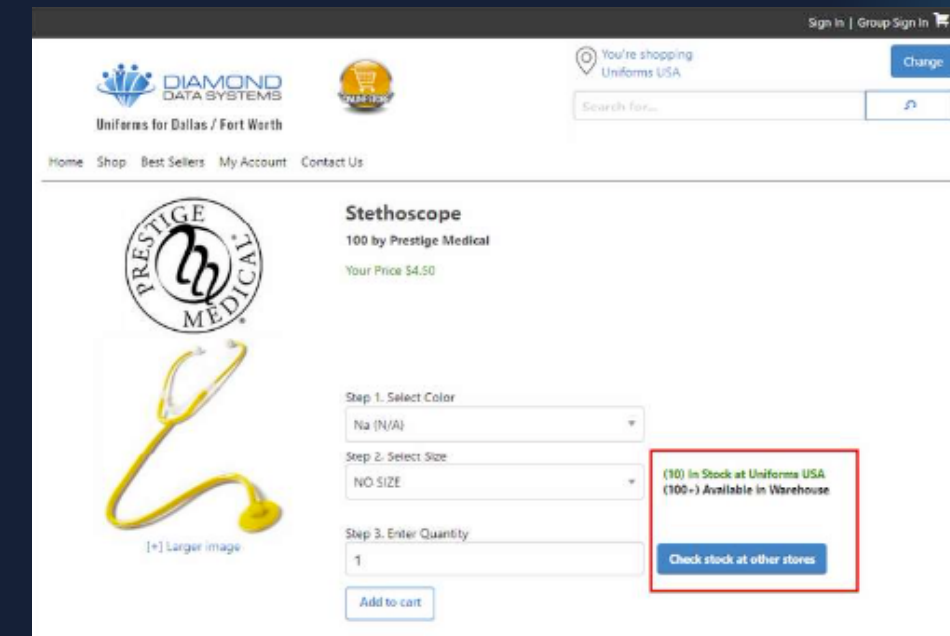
Sign In | Group Sign In

DIAMOND DATA SYSTEMS

Uniforms for Dallas / Fort Worth

You're shopping Uniforms USA

Change

Search for...

Home Shop Best Sellers My Account Contact Us

PRESTIGE MEDICAL

Stethoscope

100 by Prestige Medical

Your Price $4.50

Step 1. Select Color

Na (N/A)

Step 2. Select Size

NO SIZE

(10) In Stock at Uniforms USA
(100+) Available in Warehouse

Step 3. Enter Quantity

1

Check stock at other stores

[+] Larger image

Add to cart